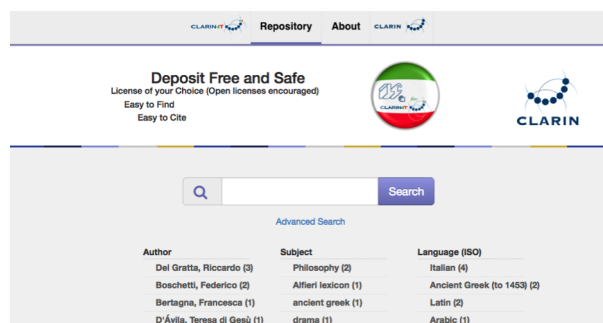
CLARIN-IT Repository About CLARIN

Deposit Free and Safe
License of your Choice (Open licenses encouraged)
Easy to Find
Easy to Cite

CLARIN-IT

CLARIN

Search

Advanced Search

Author
Del Gratta, Riccardo (3)
Boschetti, Federico (2)
Bertagna, Francesca (1)
D'Ávila, Teresa di Gesù (1)

Subject
Philosophy (2)
Alfieri lexicon (1)
ancient greek (1)
drama (1)

Language (ISO)
Italian (4)
Ancient Greek (to 1453) (2)
Latin (2)
Arabic (1)